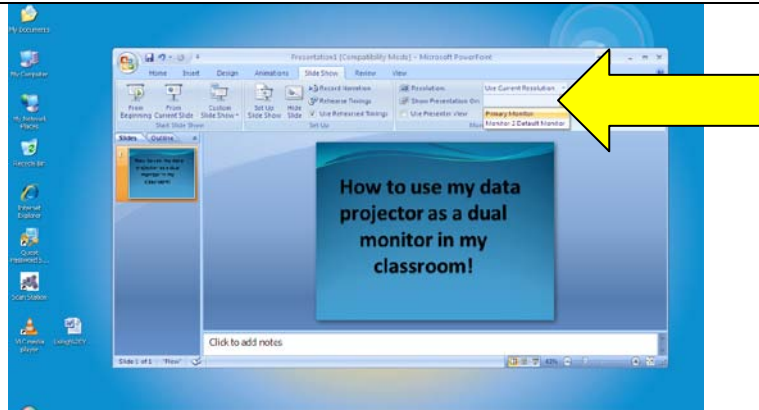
My Documents

My Computer

My Network Places

Recycle Bin

Internet Explorer

Quick Password S...

Scan Station

VLC media player

Delight2CV

Presentation1 [Compatibility Mode] - Microsoft PowerPoint

Home Insert Design Animations Slide Show Review View

From Beginning From Current Slide Custom Slide Show
Start Slide Show

Set Up Slide Show Hide Slide Record Narration Rehearse Timings Use Rehearsed Timings
Set Up

Resolution: Use Current Resolution
Show Presentation On:
Use Presenter View

Primary Monitor
Monitor 2 Default Monitor

Slides Outline

How to use my data projector as a dual monitor in my classroom!

How to use my data projector as a dual monitor in my classroom!

Click to add notes

Slide 1 of 1 "Flow"

43%